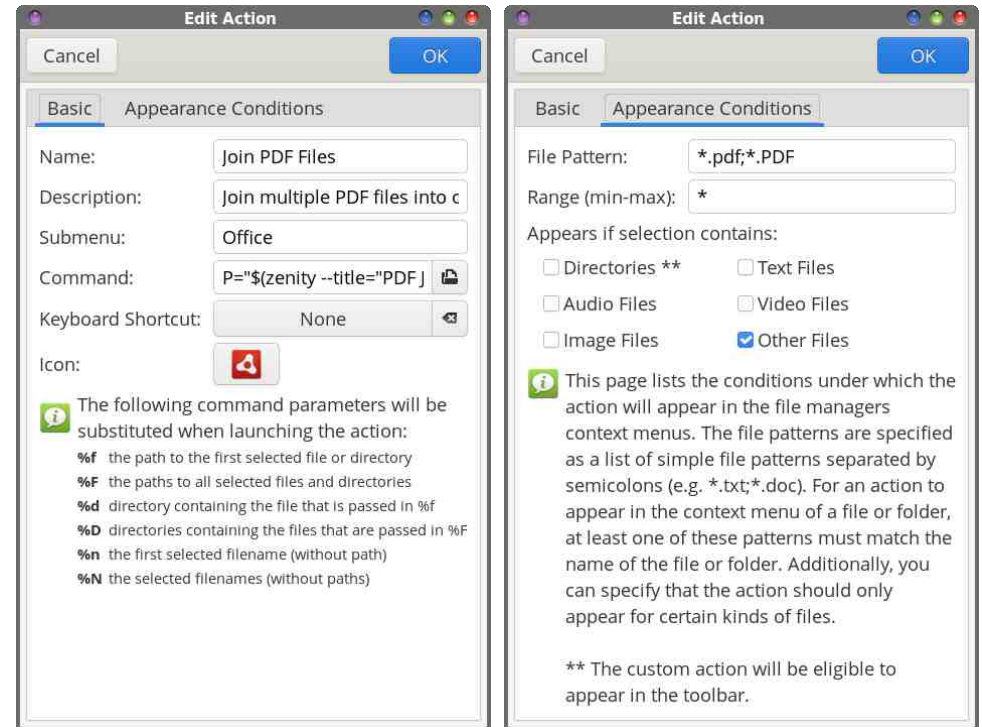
Edit Action

Cancel

OK

Basic Appearance Conditions

Name: Join PDF Files

Description: Join multiple PDF files into c

Submenu: Office

Command: P="$(zenity --title="PDF J

Keyboard Shortcut: None

Icon:

The following command parameters will be substituted when launching the action:

%f the path to the first selected file or directory
%F the paths to all selected files and directories
%d directory containing the file that is passed in %f
%D directories containing the files that are passed in %F
%n the first selected filename (without path)
%N the selected filenames (without paths)

Edit Action

Cancel

OK

Basic Appearance Conditions

File Pattern: *.pdf;*.PDF

Range (min-max): *

Appears if selection contains:

Directories ** Text Files
Audio Files Video Files
Image Files Other Files

This page lists the conditions under which the action will appear in the file managers context menus. The file patterns are specified as a list of simple file patterns separated by semicolons (e.g. *.txt;*.doc). For an action to appear in the context menu of a file or folder, at least one of these patterns must match the name of the file or folder. Additionally, you can specify that the action should only appear for certain kinds of files.

** The custom action will be eligible to appear in the toolbar.